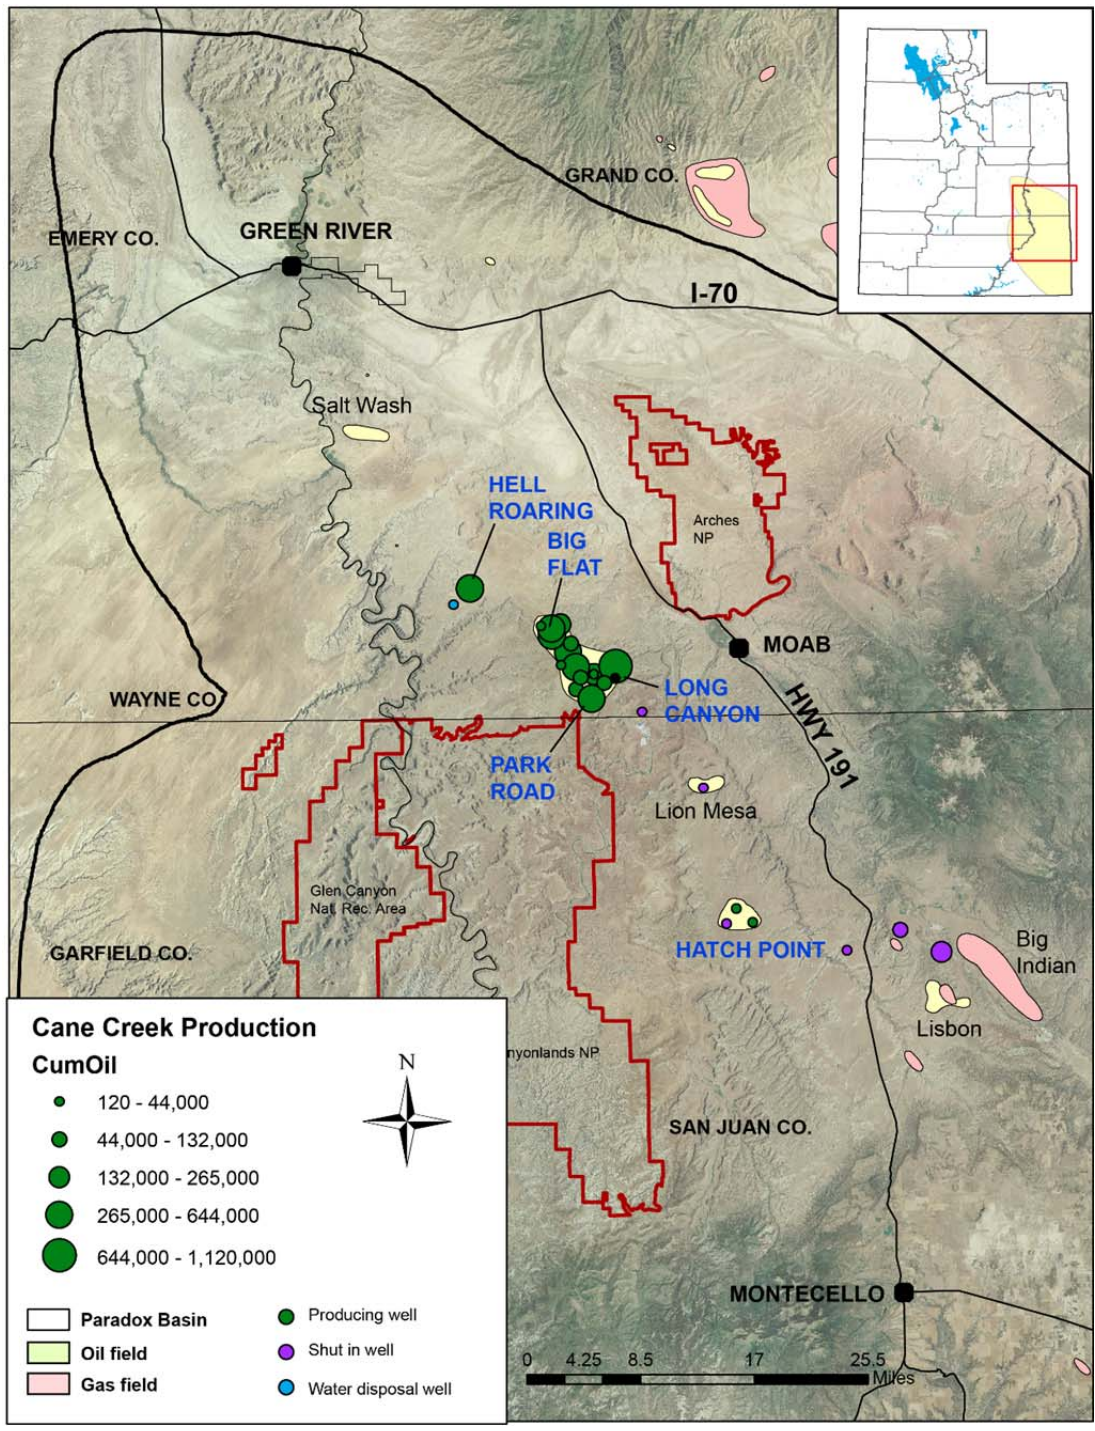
GRAND CO.

EMERY CO.

GREEN RIVER

I-70

Salt Wash

HELL ROARING

BIG FLAT

Arches NP

MOAB

LONG CANYON

WAYNE CO.

HWY 191

PARK ROAD

Lion Mesa

Glen Canyon Nat. Rec. Area

GARFIELD CO.

HATCH POINT

Big Indian

Lisbon

Cane Creek Production

CumOil

120 - 44,000

44,000 - 132,000

132,000 - 265,000

265,000 - 644,000

644,000 - 1,120,000

N

nyonlands NP

SAN JUAN CO.

MONTECELLO

Paradox Basin

Oil field

Gas field

Producing well

Shut in well

Water disposal well

0 4.25 8.5 17 25.5 Miles